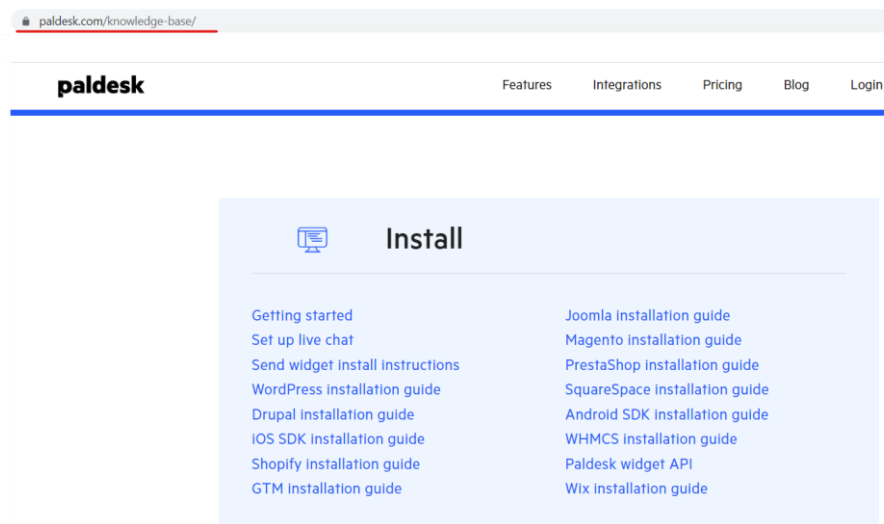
paldesk.com/knowledge-base/

paldesk

Features Integrations Pricing Blog Login

Install

Getting started
Set up live chat
Send widget install instructions
WordPress installation guide
Drupal installation guide
iOS SDK installation guide
Shopify installation guide
GTM installation guide

Joomla installation guide
Magento installation guide
PrestaShop installation guide
SquareSpace installation guide
Android SDK installation guide
WHMCS installation guide
Paldesk widget API
Wix installation guide